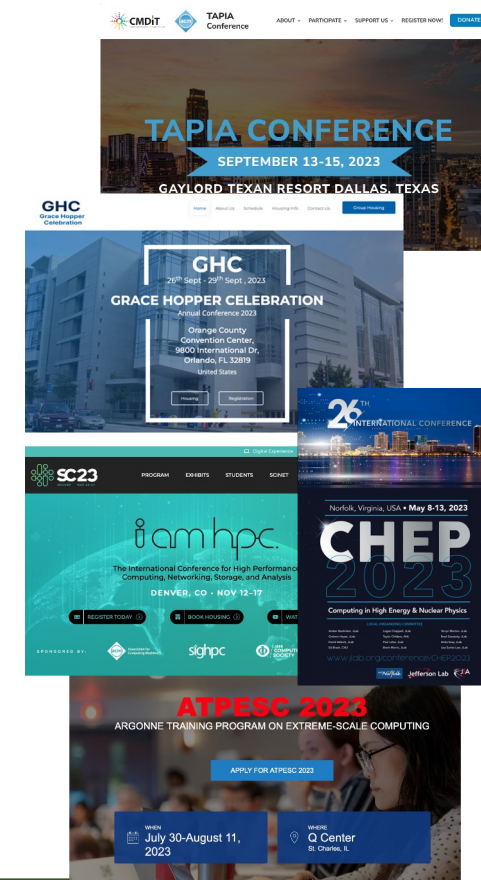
CMDiT TAPIA Conference ABOUT PARTICIPATE SUPPORT US REGISTER NOW! DONATE

TAPIA CONFERENCE
SEPTEMBER 13-15, 2023
GAYLORD TEXAN RESORT DALLAS, TEXAS

GHC Grace Hopper Celebration
Home About Us Schedule Housing Info Contact Us Group Housing

GHC
$26^{th}$ Sept - $29^{th}$ Sept, 2023
GRACE HOPPER CELEBRATION
Annual Conference 2023
Orange County Convention Center, 9800 International Dr, Orlando, FL 32819
United States
Housing Registration

Digital Experience
SC23
PROGRAM EXHIBITS STUDENTS SCINET
i am hpc.
The International Conference for High Performance Computing, Networking, Storage, and Analysis
DENVER, CO • NOV 12-17
REGISTER TODAY BOOK HOUSING WAT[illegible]
SPONSORED BY: sighpc

$26^{TH}$ INTERNATIONAL CONFERENCE
Norfolk, Virginia, USA • May 8-13, 2023
CHEP 2023
Computing in High Energy & Nuclear Physics
LOCAL ORGANIZING COMMITTEE
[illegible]
www.jlab.org/conference/CHEP2023
Jefferson Lab

ATPESC 2023
ARGONNE TRAINING PROGRAM ON EXTREME-SCALE COMPUTING
APPLY FOR ATPESC 2023
WHEN July 30-August 11, 2023
WHERE Q Center St. Charles, IL